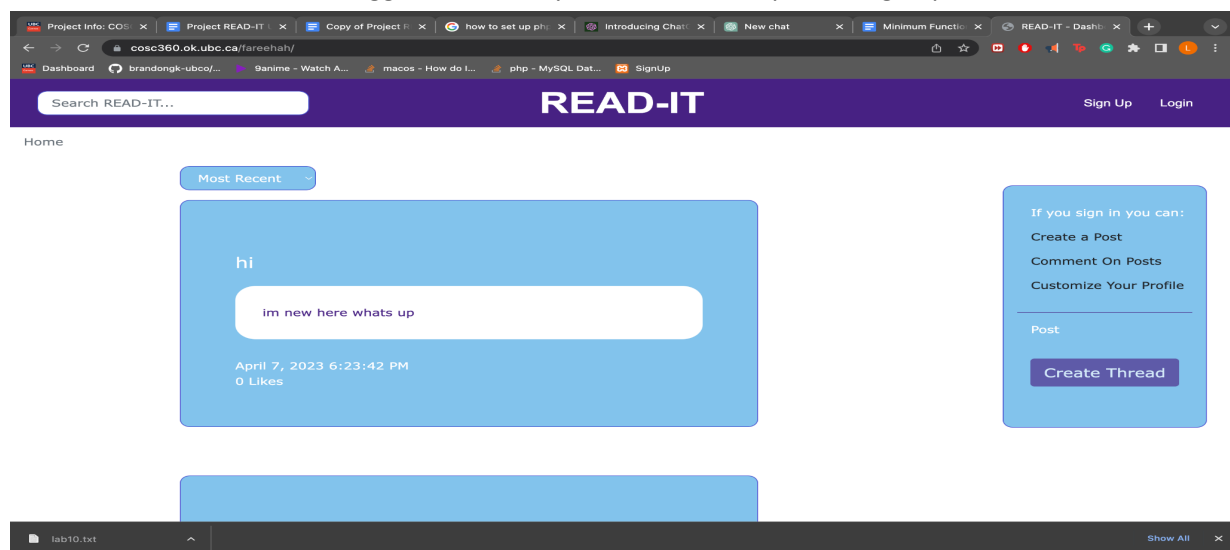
Project Info: COS ×
Project READ-IT ×
Copy of Project R ×
how to set up php ×
Introducing Chat ×
New chat ×
Minimum Functio ×
READ-IT - Dashb ×

cosc360.ok.ubc.ca/fareehah/

Dashboard
brandongk-ubco/...
9anime - Watch A...
macos - How do I...
php - MySQL Dat...
SignUp

Search READ-IT...

READ-IT

Sign Up
Login

Home

Most Recent

hi

im new here whats up

April 7, 2023 6:23:42 PM
0 Likes

If you sign in you can:
Create a Post
Comment On Posts
Customize Your Profile

Post

Create Thread

lab10.txt

Show All